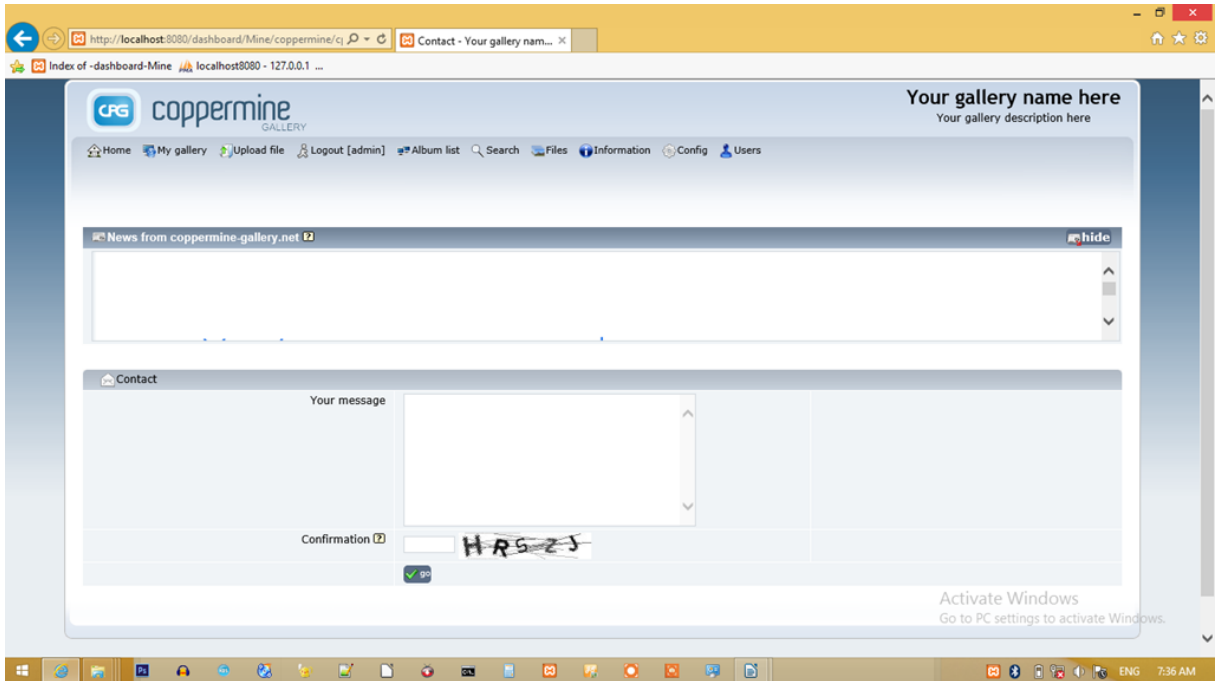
http://localhost:8080/dashboard/Mine/coppermine/c
Contact - Your gallery nam...
Index of -dashboard-Mine
localhost8080 - 127.0.0.1 ...

CPG coppermine GALLERY

Your gallery name here
Your gallery description here

Home My gallery Upload file Logout [admin] Album list Search Files Information Config Users

News from coppermine-gallery.net
hide

Contact

Your message

Confirmation

HRSZJ

go

Activate Windows
Go to PC settings to activate Windows.

ENG 7:36 AM